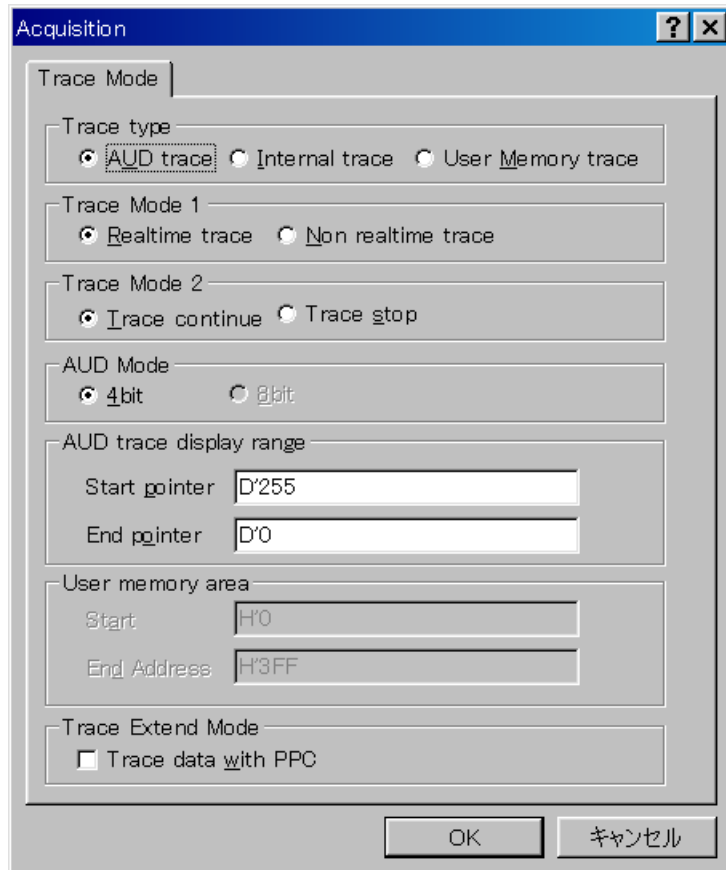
Acquisition

?

×

Trace Mode

Trace type

AUD trace

Internal trace

User Memory trace

Trace Mode 1

Realtime trace

Non realtime trace

Trace Mode 2

Trace continue

Trace stop

AUD Mode

4bit

8bit

AUD trace display range

Start pointer

D'255

End pointer

D'0

User memory area

Start

H'0

End Address

H'3FF

Trace Extend Mode

Trace data with PPC

OK

キャンセル